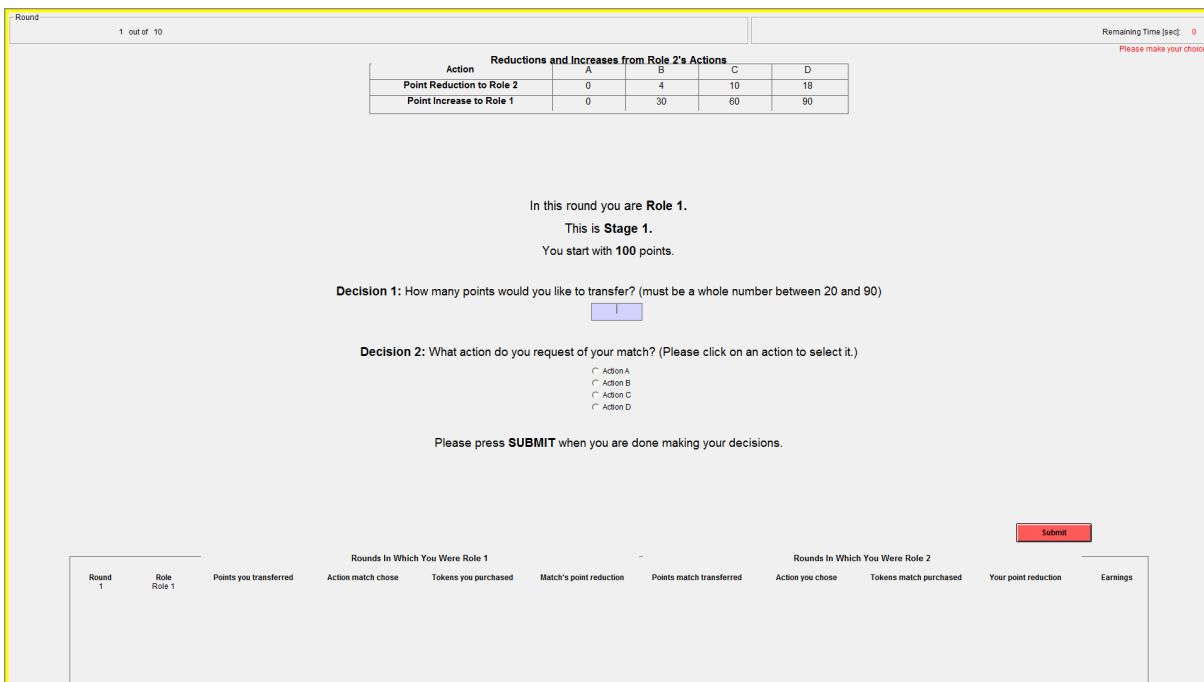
Round

1 out of 10

Remaining Time [sec]: 0

Please make your choic

Reductions and Increases from Role 2's Actions

| Action | A | B | C | D |
|---|---|---|---|---|
| Point Reduction to Role 2 | 0 | 4 | 10 | 18 |
| Point Increase to Role 1 | 0 | 30 | 60 | 90 |

In this round you are Role 1.

This is Stage 1.

You start with 100 points.

Decision 1: How many points would you like to transfer? (must be a whole number between 20 and 90)

Decision 2: What action do you request of your match? (Please click on an action to select it.)

Action A
Action B
Action C
Action D

Please press SUBMIT when you are done making your decisions.

Submit

Rounds In Which You Were Role 1

Rounds In Which You Were Role 2

| Round | Role | Points you transferred | Action match chose | Tokens you purchased | Match's point reduction | Points match transferred | Action you chose | Tokens match purchased | Your point reduction | Earnings |
|---|---|---|---|---|---|---|---|---|---|---|
| 1 | Role 1 | | | | | | | | | |